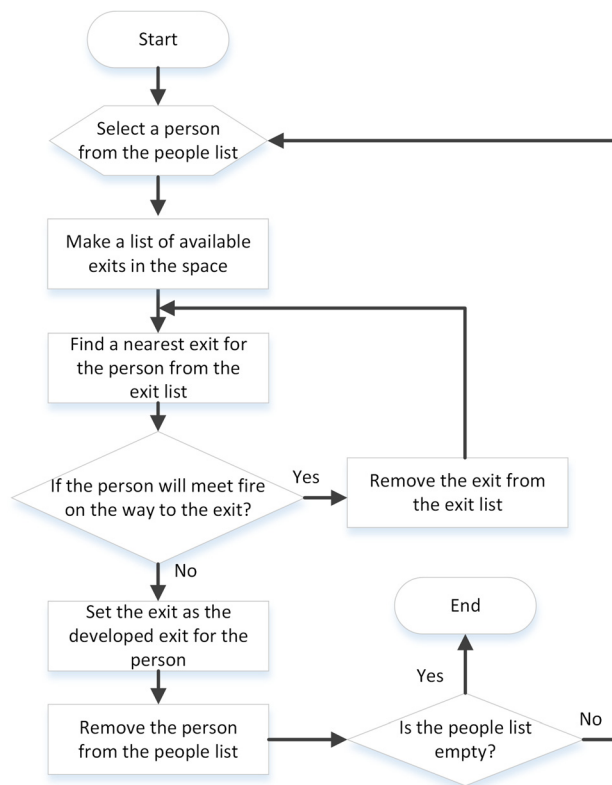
Start

Select a person from the people list

Make a list of available exits in the space

Find a nearest exit for the person from the exit list

If the person will meet fire on the way to the exit?

Yes

Remove the exit from the exit list

No

Set the exit as the developed exit for the person

End

Yes

Remove the person from the people list

Is the people list empty?

No